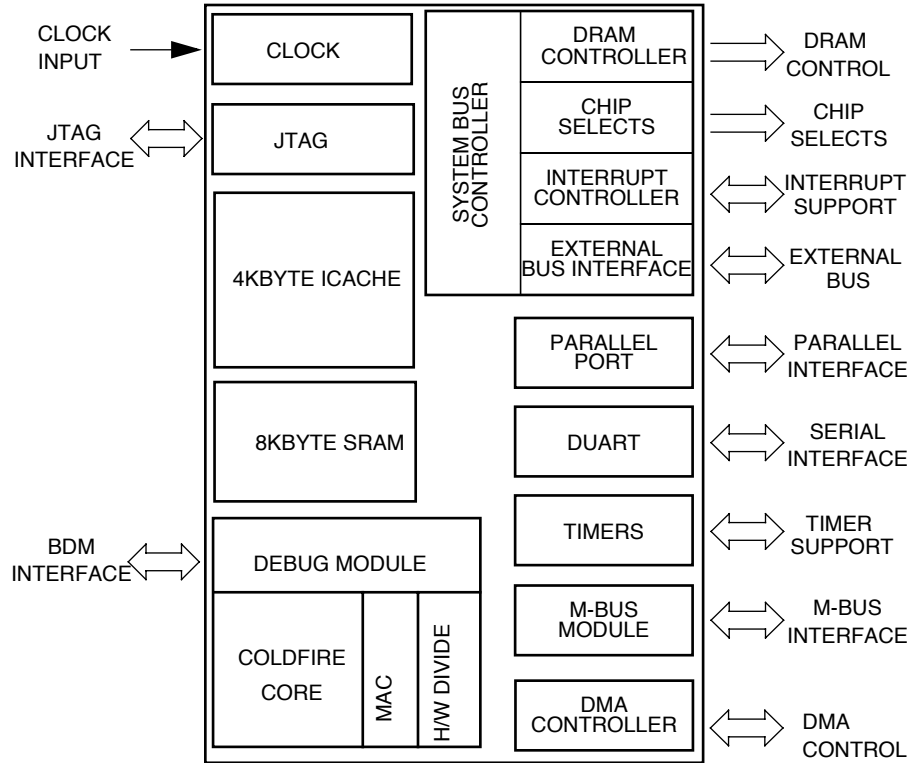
CLOCK INPUT

JTAG INTERFACE

BDM INTERFACE

CLOCK

JTAG

4KBYTE ICACHE

8KBYTE SRAM

DEBUG MODULE

COLDFIRE CORE

MAC

H/W DIVIDE

SYSTEM BUS CONTROLLER

DRAM CONTROLLER

CHIP SELECTS

INTERRUPT CONTROLLER

EXTERNAL BUS INTERFACE

PARALLEL PORT

DUART

TIMERS

M-BUS MODULE

DMA CONTROLLER

DRAM CONTROL

CHIP SELECTS

INTERRUPT SUPPORT

EXTERNAL BUS

PARALLEL INTERFACE

SERIAL INTERFACE

TIMER SUPPORT

M-BUS INTERFACE

DMA CONTROL